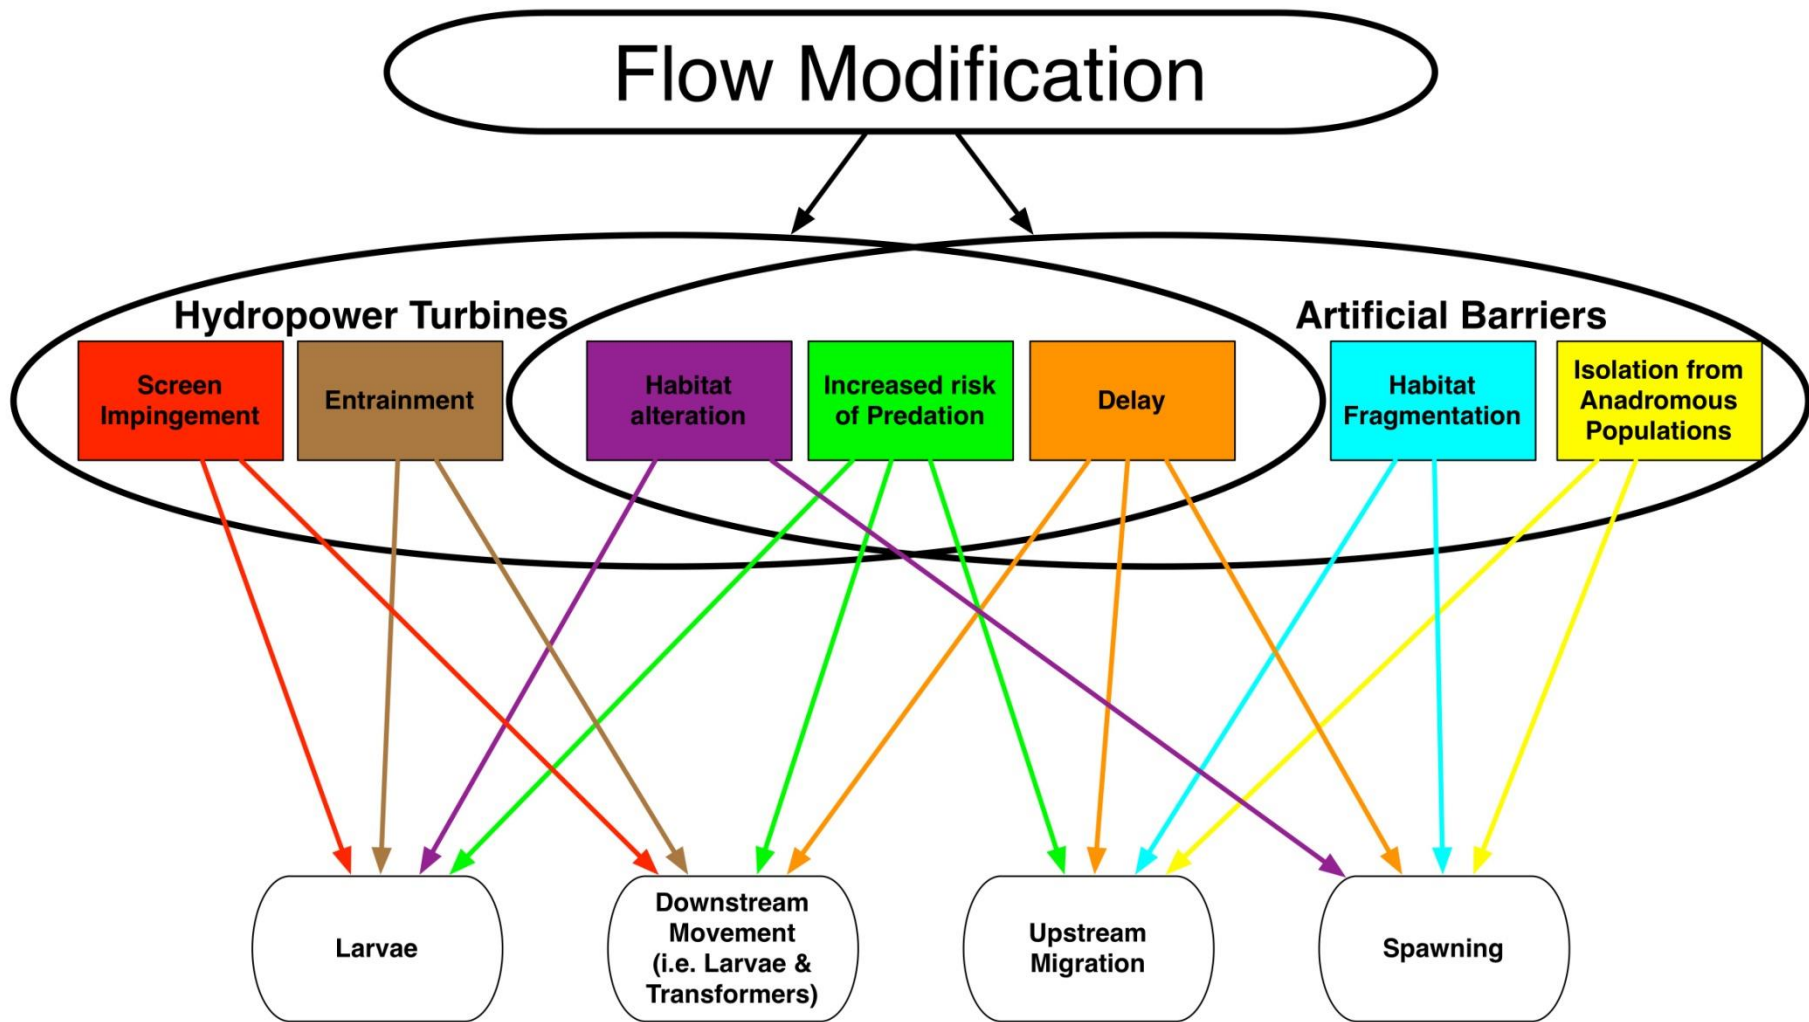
Flow Modification

Hydropower Turbines

Artificial Barriers

Screen Impingement

Entrainment

Habitat alteration

Increased risk of Predation

Delay

Habitat Fragmentation

Isolation from Anadromous Populations

Larvae

Downstream Movement (i.e. Larvae & Transformers)

Upstream Migration

Spawning